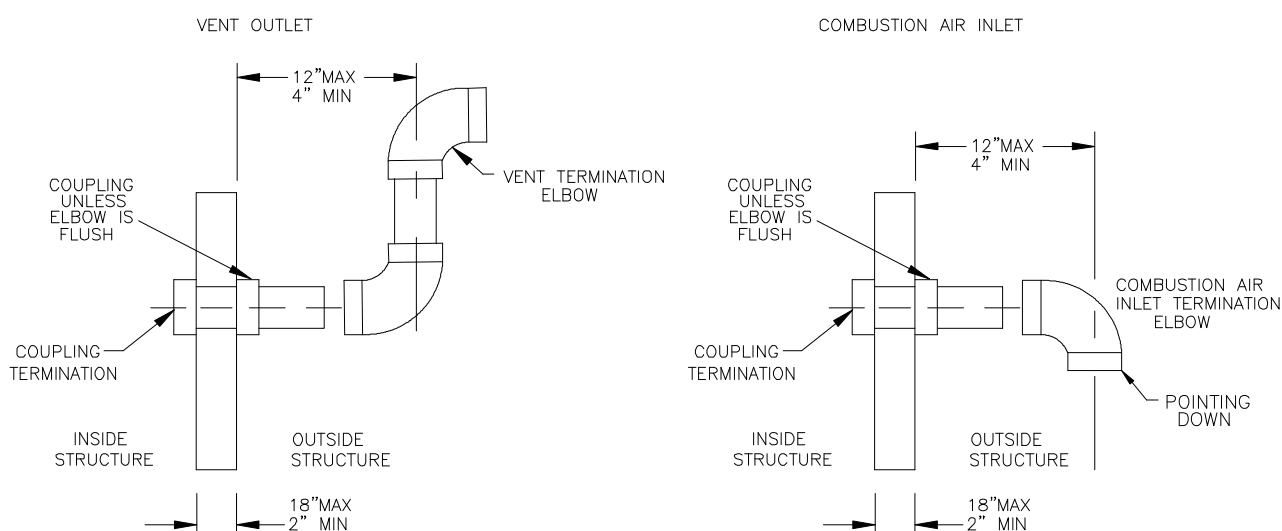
VENT OUTLET

12"MAX
4" MIN

VENT TERMINATION ELBOW

COUPLING UNLESS ELBOW IS FLUSH

COUPLING TERMINATION

INSIDE STRUCTURE

OUTSIDE STRUCTURE

18"MAX
2" MIN

COMBUSTION AIR INLET

12"MAX
4" MIN

COUPLING UNLESS ELBOW IS FLUSH

COMBUSTION AIR INLET TERMINATION ELBOW

COUPLING TERMINATION

POINTING DOWN

INSIDE STRUCTURE

OUTSIDE STRUCTURE

18"MAX
2" MIN